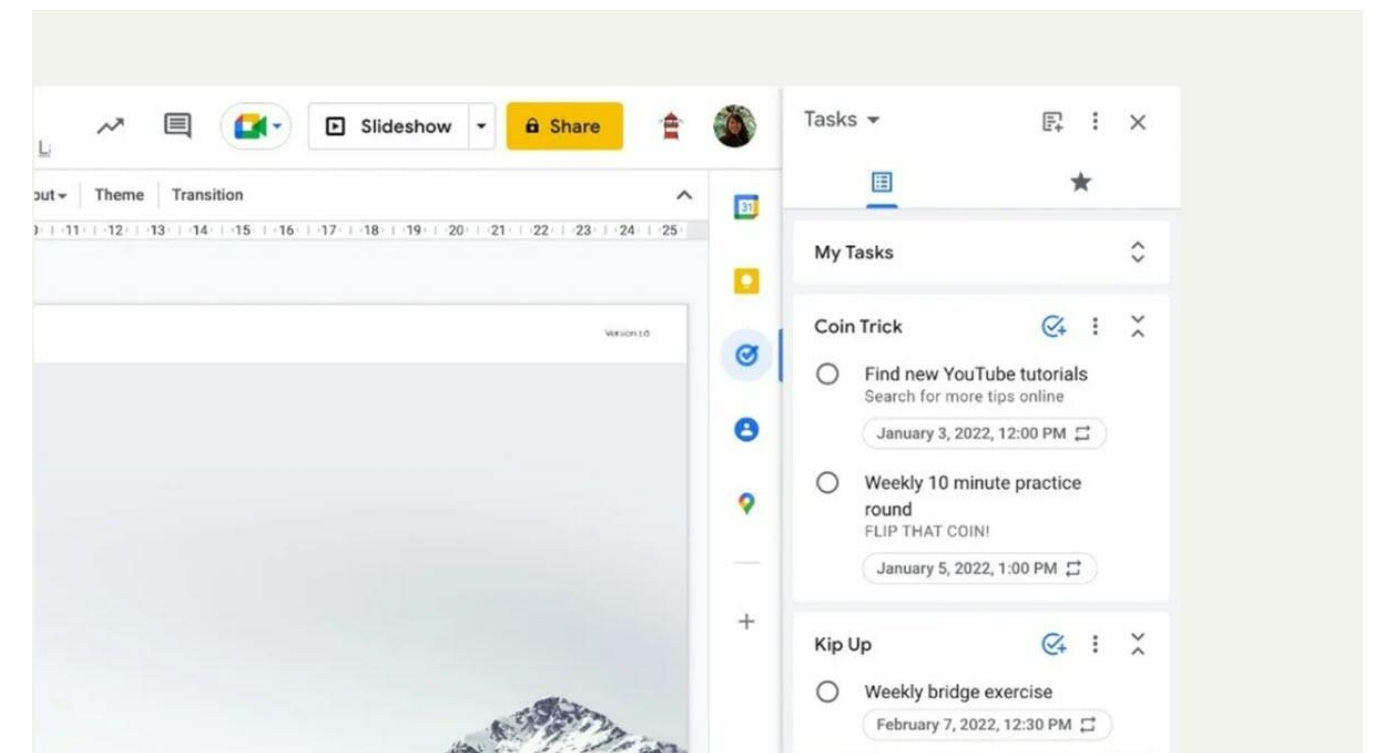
Slideshow
Share
out
Theme
Transition
11 12 13 14 15 16 17 18 19 20 21 22 23 24 25
Version 1.0
31

Tasks
My Tasks
Coin Trick
Find new YouTube tutorials
Search for more tips online
January 3, 2022, 12:00 PM
Weekly 10 minute practice round
FLIP THAT COIN!
January 5, 2022, 1:00 PM
Kip Up
Weekly bridge exercise
February 7, 2022, 12:30 PM